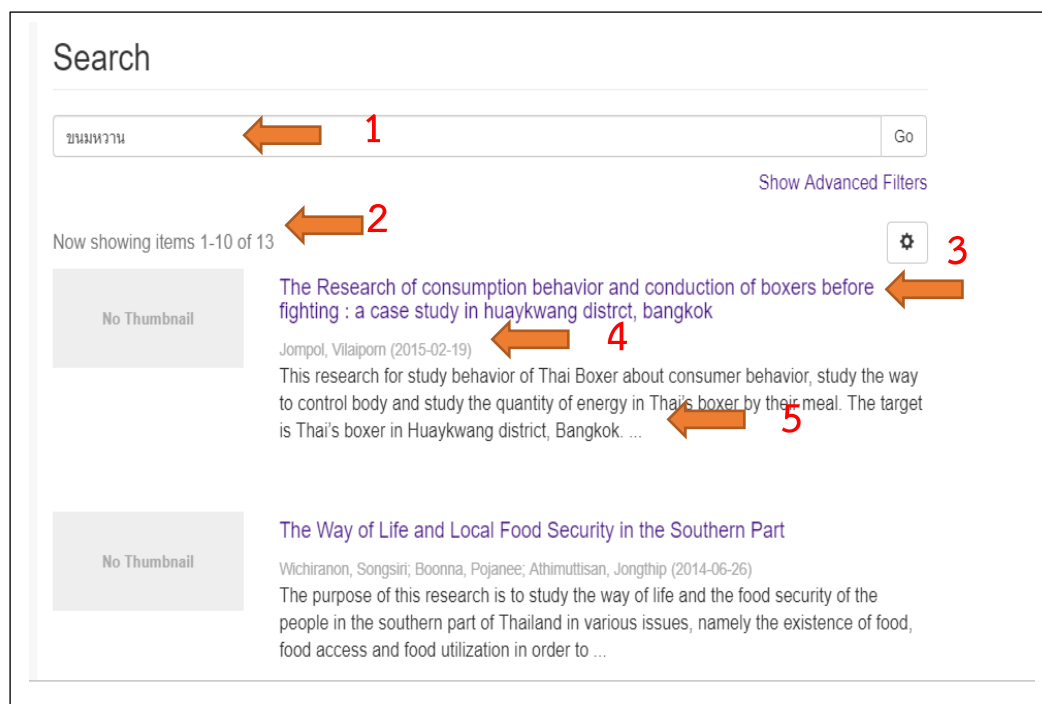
Search

ขนมหวาน

1

Go

Show Advanced Filters

2

Now showing items 1-10 of 13

3

No Thumbnail

The Research of consumption behavior and conduction of boxers before fighting : a case study in huaykwang distrct, bangkok

4

Jompol, Vilaiporn (2015-02-19)

This research for study behavior of Thai Boxer about consumer behavior, study the way to control body and study the quantity of energy in Thai's boxer by their meal. The target is Thai's boxer in Huaykwang district, Bangkok. ...

5

No Thumbnail

The Way of Life and Local Food Security in the Southern Part

Wichiranon, Songsiri; Boonna, Pojanee; Athimuttisan, Jongthip (2014-06-26)

The purpose of this research is to study the way of life and the food security of the people in the southern part of Thailand in various issues, namely the existence of food, food access and food utilization in order to ...